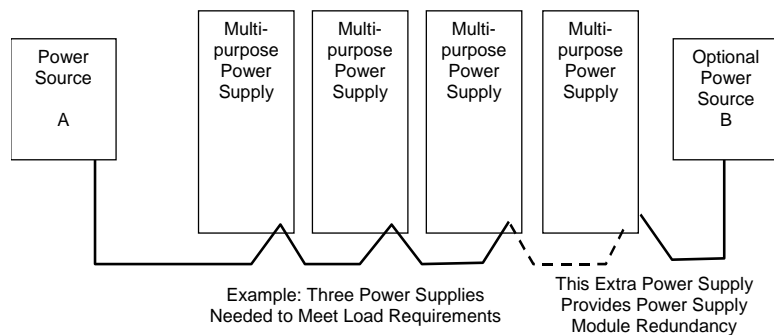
Power Source
A

Multipurpose Power Supply

Multipurpose Power Supply

Multipurpose Power Supply

Multipurpose Power Supply

Optional Power Source
B

Example: Three Power Supplies Needed to Meet Load Requirements

This Extra Power Supply Provides Power Supply Module Redundancy